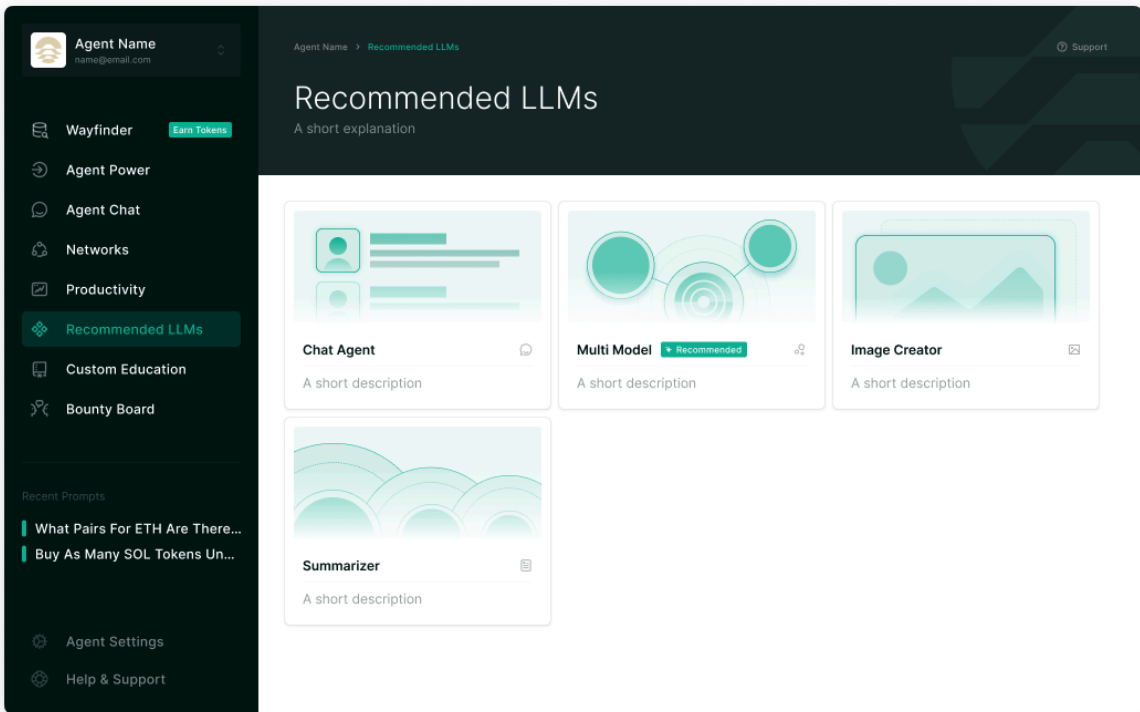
Agent Name
name@email.com

Wayfinder Earn Tokens
Agent Power
Agent Chat
Networks
Productivity
Recommended LLMs
Custom Education
Bounty Board

Recent Prompts
What Pairs For ETH Are There...
Buy As Many SOL Tokens Un...

Agent Settings
Help & Support

Agent Name > Recommended LLMs

Support

Recommended LLMs
A short explanation

Chat Agent
A short description

Multi Model Recommended
A short description

Image Creator
A short description

Summarizer
A short description